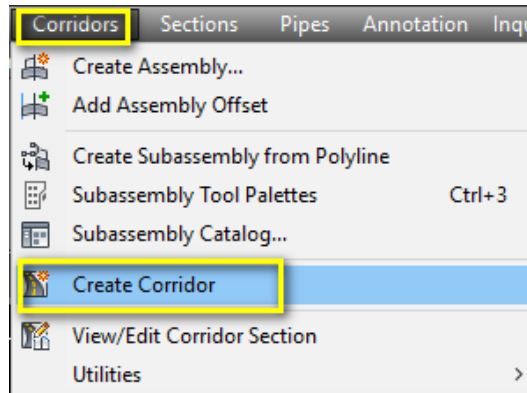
Corridors Sections Pipes Annotation Inqu

Create Assembly...
Add Assembly Offset
Create Subassembly from Polyline
Subassembly Tool Palettes Ctrl+3
Subassembly Catalog...
Create Corridor
View/Edit Corridor Section
Utilities